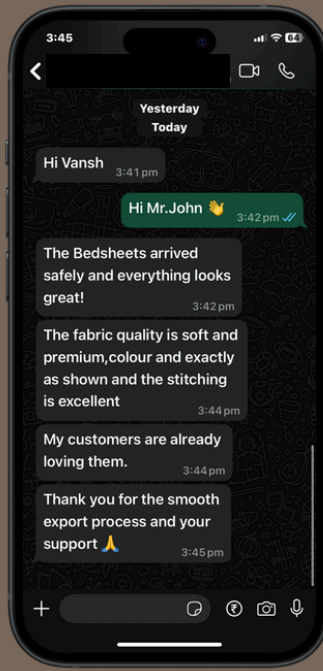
3:45

64

Yesterday

Today

Hi Vansh 3:41 pm

Hi Mr.John 👋 3:42 pm

The Bedsheets arrived safely and everything looks great! 3:42 pm

The fabric quality is soft and premium,colour and exactly as shown and the stitching is excellent 3:44 pm

My customers are already loving them. 3:44 pm

Thank you for the smooth export process and your support 🙏 3:45 pm

+